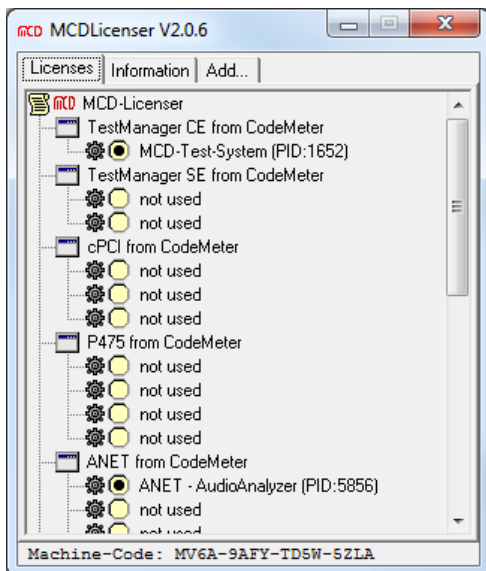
MCD MCDLicenser V2.0.6

Licenses | Information | Add...

MCD MCD-Licenser
TestManager CE from CodeMeter
MCD-Test-System (PID:1652)
TestManager SE from CodeMeter
not used
not used
cPCI from CodeMeter
not used
not used
not used
P475 from CodeMeter
not used
not used
not used
not used
ANET from CodeMeter
ANET - AudioAnalyzer (PID:5856)
not used
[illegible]

Machine-Code: MV6A-9AFY-TD5W-5ZLA